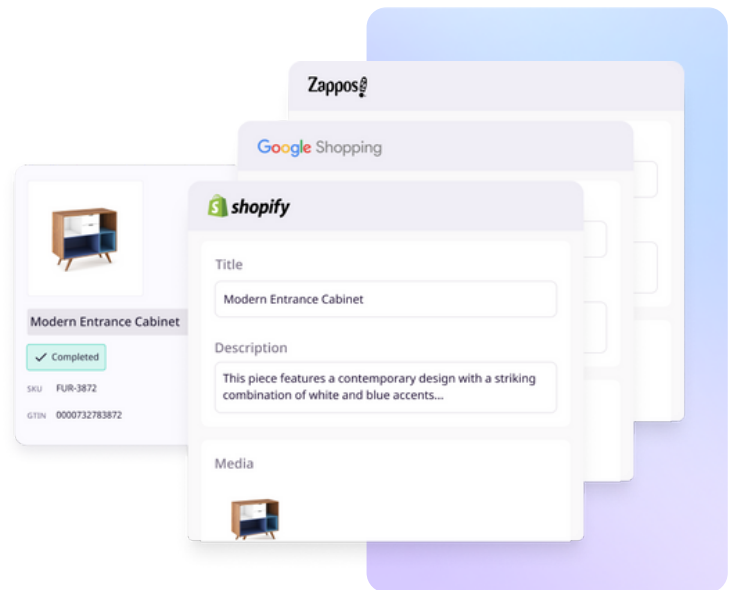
Zappos

Google Shopping

shopify

Modern Entrance Cabinet

Completed

SKU FUR-3872

GTIN 0000732783872

Title

Modern Entrance Cabinet

Description

This piece features a contemporary design with a striking combination of white and blue accents...

Media